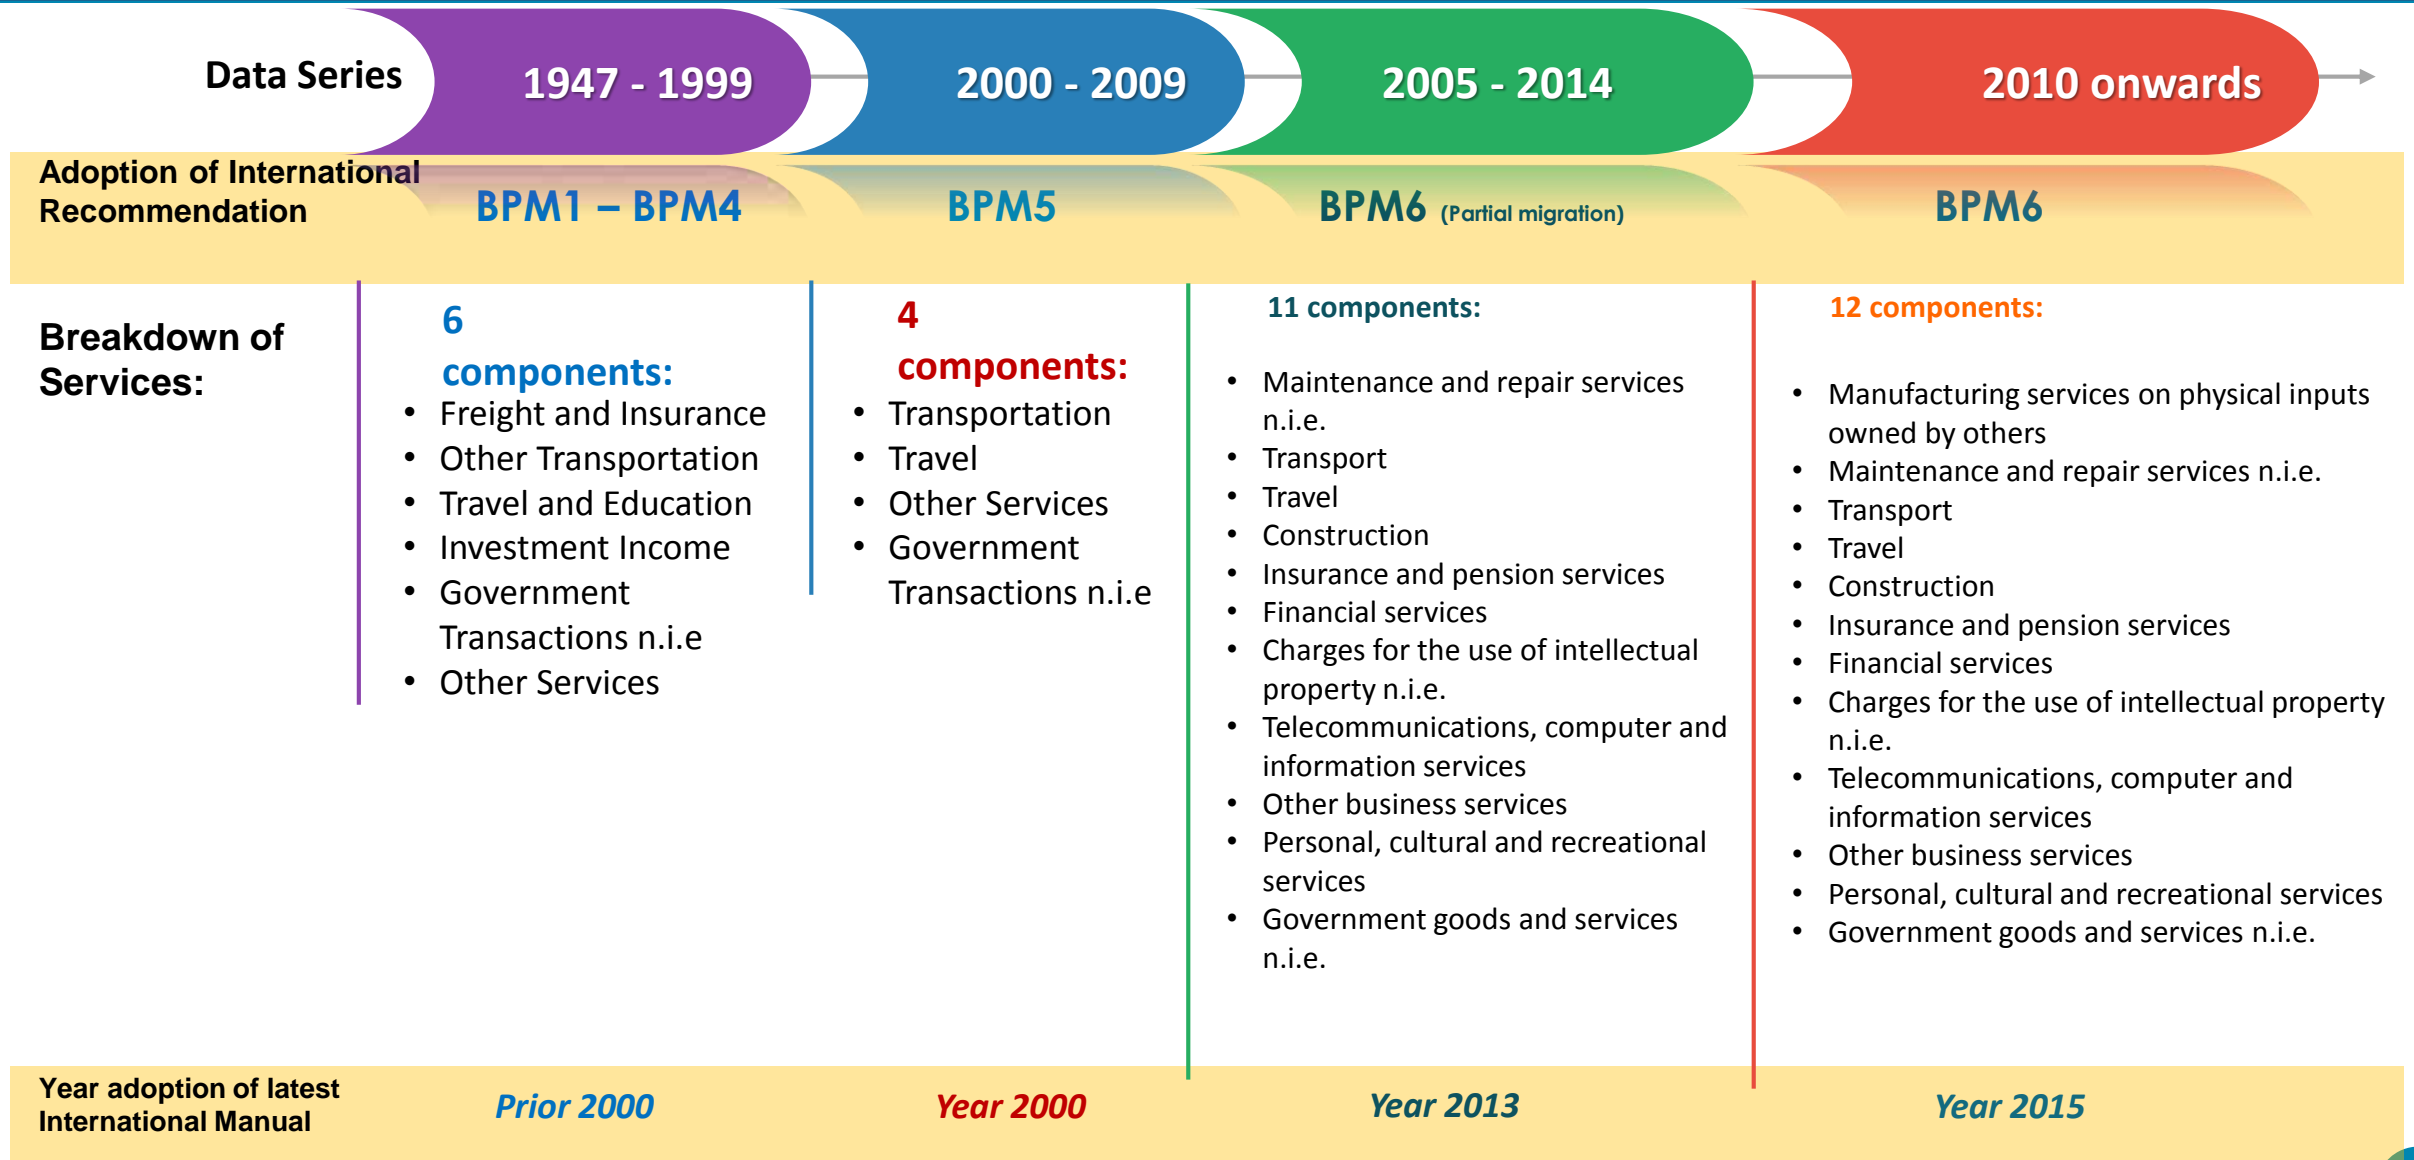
| | | | | |
|---|---|---|---|---|
| Data Series | 1947 - 1999 | 2000 - 2009 | 2005 - 2014 | 2010 onwards |
| Adoption of International Recommendation | BPM1 – BPM4 | BPM5 | BPM6 (Partial migration) | BPM6 |
| Breakdown of Services: | 6 components:<br>• Freight and Insurance<br>• Other Transportation<br>• Travel and Education<br>• Investment Income<br>• Government Transactions n.i.e<br>• Other Services | 4 components:<br>• Transportation<br>• Travel<br>• Other Services<br>• Government Transactions n.i.e | 11 components:<br>• Maintenance and repair services n.i.e.<br>• Transport<br>• Travel<br>• Construction<br>• Insurance and pension services<br>• Financial services<br>• Charges for the use of intellectual property n.i.e.<br>• Telecommunications, computer and information services<br>• Other business services<br>• Personal, cultural and recreational services<br>• Government goods and services n.i.e. | 12 components:<br>• Manufacturing services on physical inputs owned by others<br>• Maintenance and repair services n.i.e.<br>• Transport<br>• Travel<br>• Construction<br>• Insurance and pension services<br>• Financial services<br>• Charges for the use of intellectual property n.i.e.<br>• Telecommunications, computer and information services<br>• Other business services<br>• Personal, cultural and recreational services<br>• Government goods and services n.i.e. |
| Year adoption of latest International Manual | Prior 2000 | Year 2000 | Year 2013 | Year 2015 |